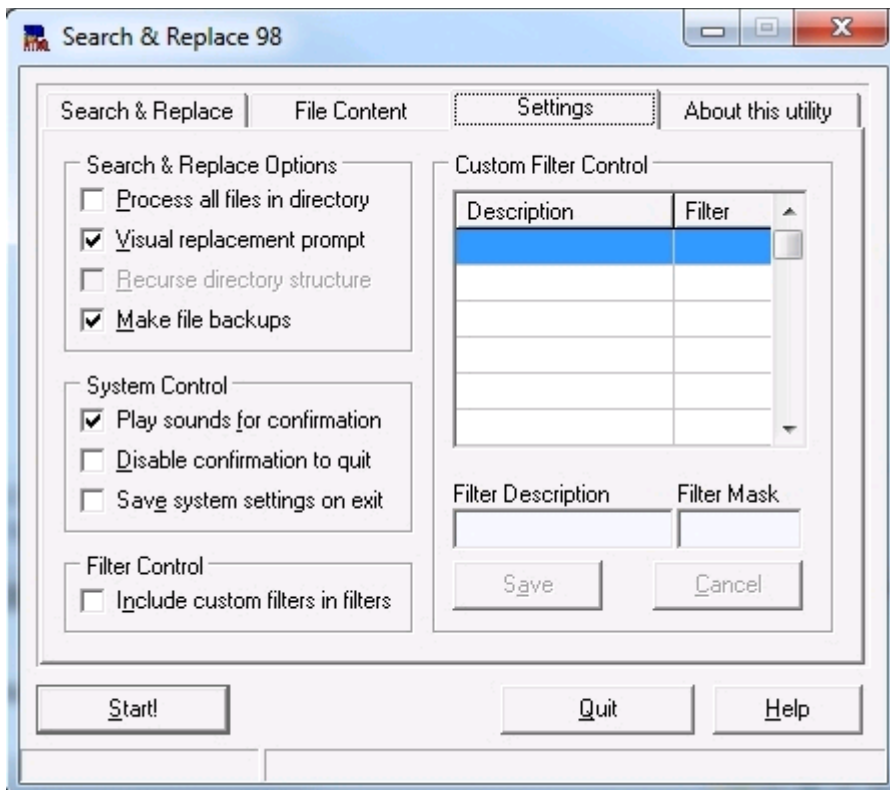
Search & Replace 98

Search & Replace | File Content | Settings | About this utility

Search & Replace Options
Process all files in directory
Visual replacement prompt
Recurse directory structure
Make file backups

System Control
Play sounds for confirmation
Disable confirmation to quit
Save system settings on exit

Filter Control
Include custom filters in filters

Custom Filter Control

| Description | Filter |
|---|---|
| | |
| | |
| | |
| | |
| | |
| | |

Filter Description
Filter Mask

Save
Cancel

Start!
Quit
Help